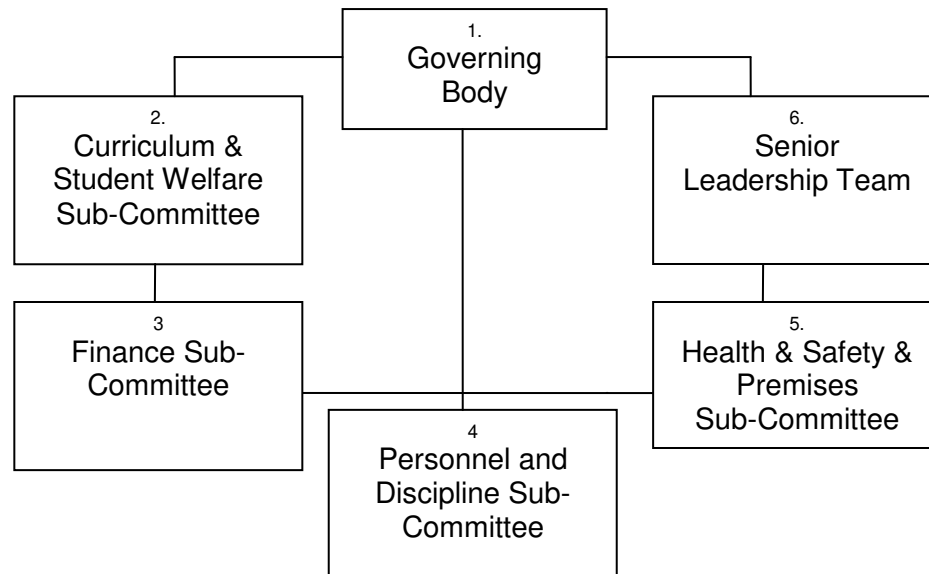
1.
Governing Body

2.
Curriculum & Student Welfare Sub-Committee

6.
Senior Leadership Team

3
Finance Sub-Committee

5.
Health & Safety & Premises Sub-Committee

4
Personnel and Discipline Sub-Committee